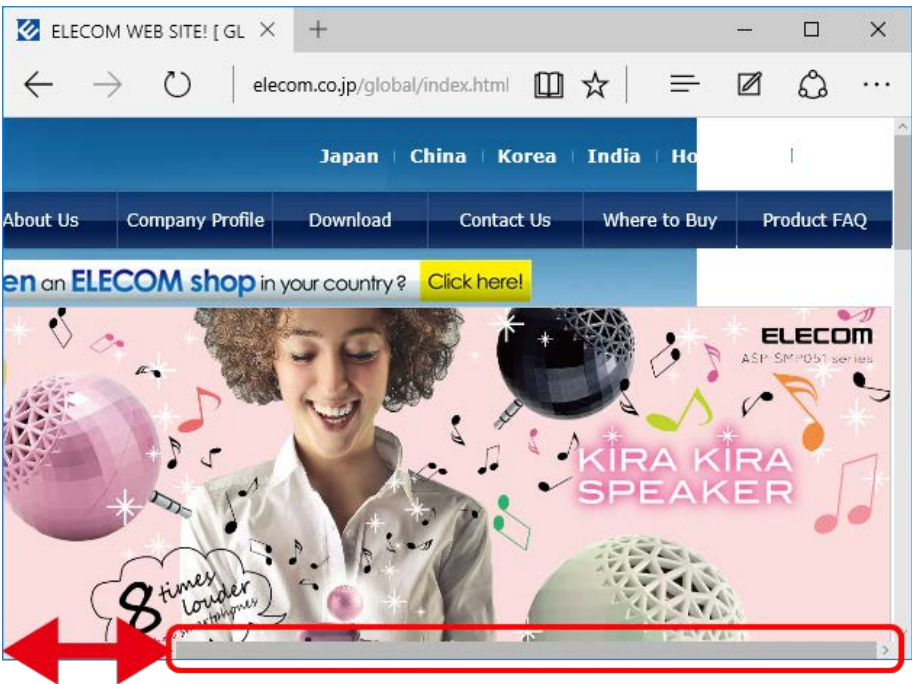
ELECOM WEB SITE! [ GL ×

elecom.co.jp/global/index.html

Japan | China | Korea | India | Ho

About Us | Company Profile | Download | Contact Us | Where to Buy | Product FAQ

en an ELECOM shop in your country? Click here!

ELECOM
ASP-SMP051 series

KIRA KIRA SPEAKER

8 times louder
than smartphones